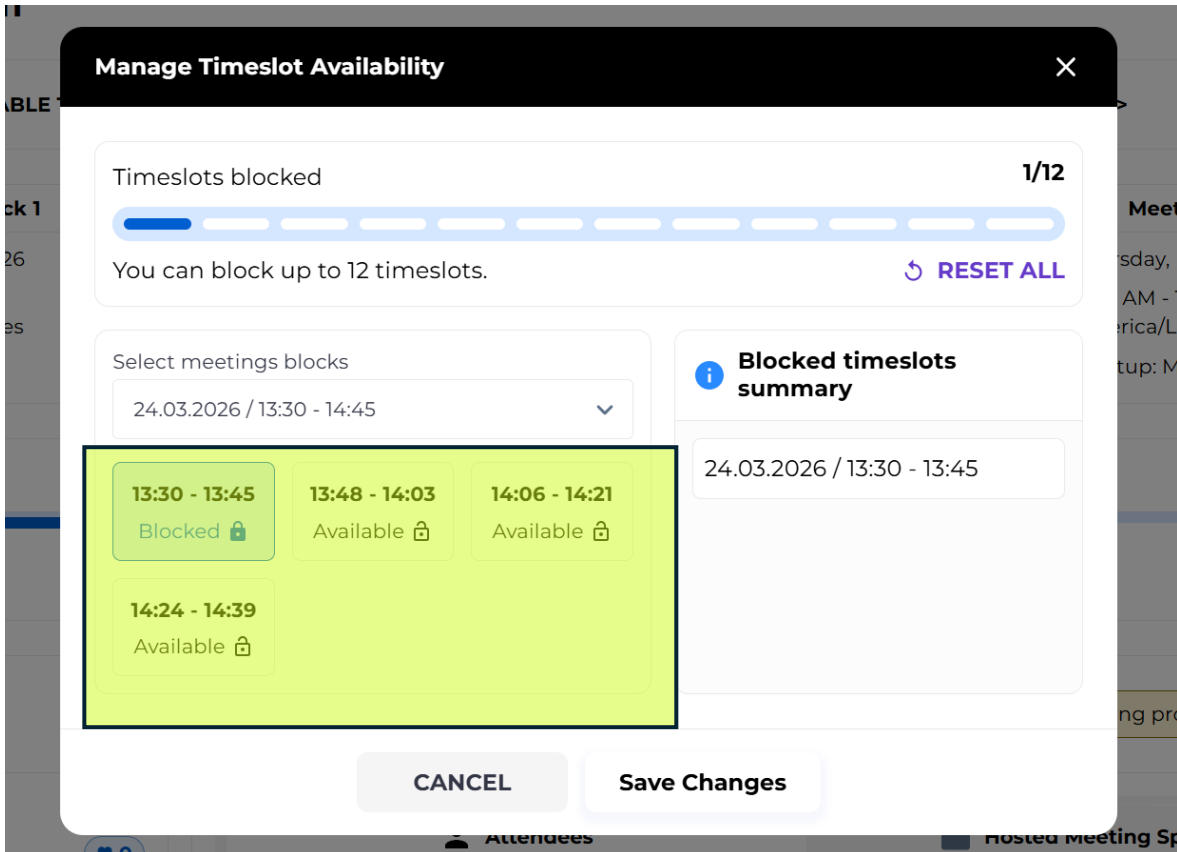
ABLE
ck 1
26
es
Meet
rsday,
AM -
erica/L
tup: M
ng pro
Attendees
Hosted Meeting Sp

Manage Timeslot Availability

Timeslots blocked
1/12

You can block up to 12 timeslots.
RESET ALL

Select meetings blocks
24.03.2026 / 13:30 - 14:45

13:30 - 13:45
Blocked

13:48 - 14:03
Available

14:06 - 14:21
Available

14:24 - 14:39
Available

Blocked timeslots summary
24.03.2026 / 13:30 - 13:45

CANCEL
Save Changes